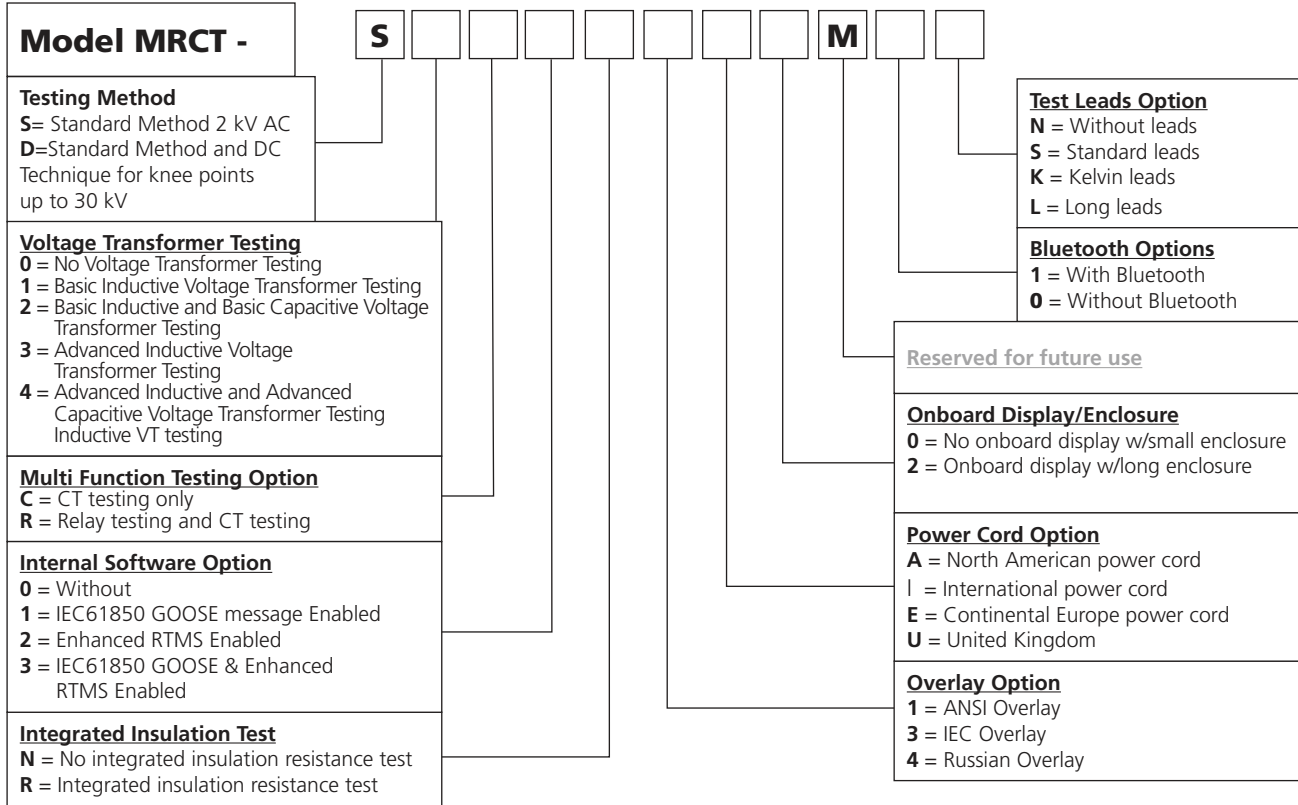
Model MRCT -

S

M

Testing Method
S= Standard Method 2 kV AC
D=Standard Method and DC Technique for knee points up to 30 kV

Voltage Transformer Testing
0 = No Voltage Transformer Testing
1 = Basic Inductive Voltage Transformer Testing
2 = Basic Inductive and Basic Capacitive Voltage Transformer Testing
3 = Advanced Inductive Voltage Transformer Testing
4 = Advanced Inductive and Advanced Capacitive Voltage Transformer Testing Inductive VT testing

Multi Function Testing Option
C = CT testing only
R = Relay testing and CT testing

Internal Software Option
0 = Without
1 = IEC61850 GOOSE message Enabled
2 = Enhanced RTMS Enabled
3 = IEC61850 GOOSE & Enhanced RTMS Enabled

Integrated Insulation Test
N = No integrated insulation resistance test
R = Integrated insulation resistance test

Test Leads Option
N = Without leads
S = Standard leads
K = Kelvin leads
L = Long leads

Bluetooth Options
1 = With Bluetooth
0 = Without Bluetooth

Reserved for future use

Onboard Display/Enclosure
0 = No onboard display w/small enclosure
2 = Onboard display w/long enclosure

Power Cord Option
A = North American power cord
I = International power cord
E = Continental Europe power cord
U = United Kingdom

Overlay Option
1 = ANSI Overlay
3 = IEC Overlay
4 = Russian Overlay